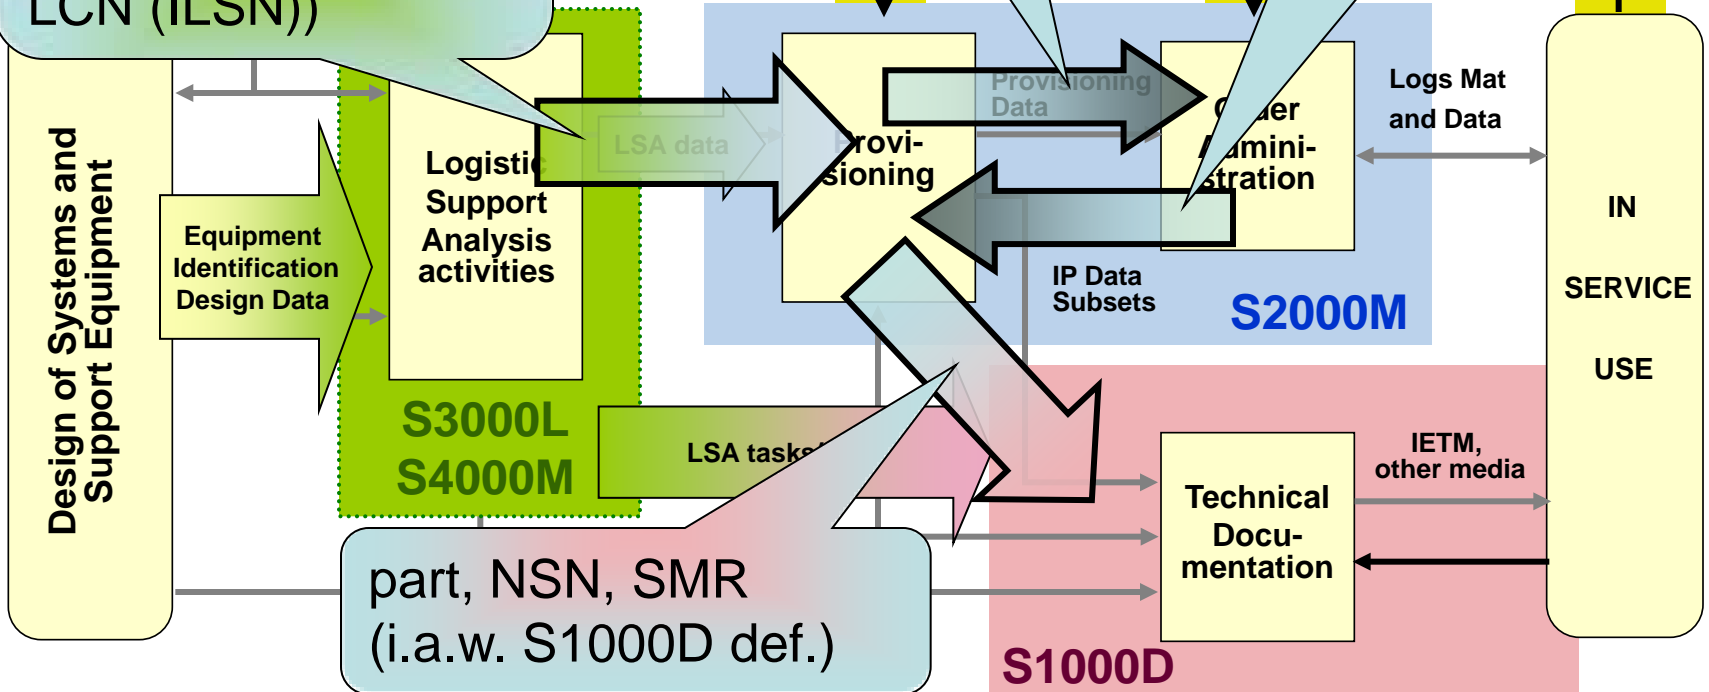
LCN (ILSN))

Design of Systems and Support Equipment

Equipment Identification Design Data

Logistic Support Analysis activities

LSA data

S3000L
S4000M

Provisioning

Provisioning Data

Order Admini-stration

Logs Mat and Data

IP Data Subsets

S2000M

IN

SERVICE

USE

LSA tasks

Technical Docu-mentation

IETM, other media

part, NSN, SMR
(i.a.w. S1000D def.)

S1000D